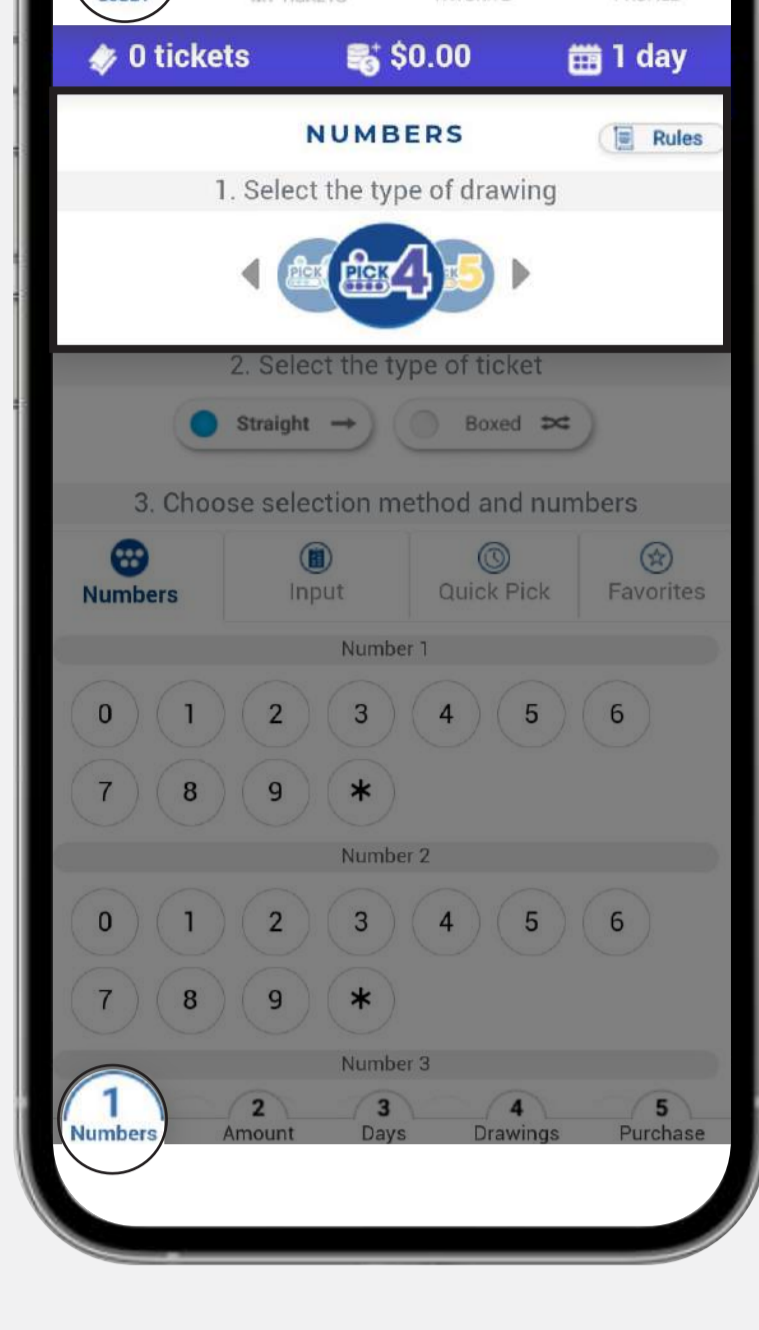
0 tickets $0.00 1 day

NUMBERS

Rules

1. Select the type of drawing

PICK PICK 4 5

2. Select the type of ticket

Straight

Boxed

3. Choose selection method and numbers

Numbers Input Quick Pick Favorites

Number 1

0 1 2 3 4 5 6
7 8 9 *

Number 2

0 1 2 3 4 5 6
7 8 9 *

Number 3

1 Numbers
2 Amount
3 Days
4 Drawings
5 Purchase